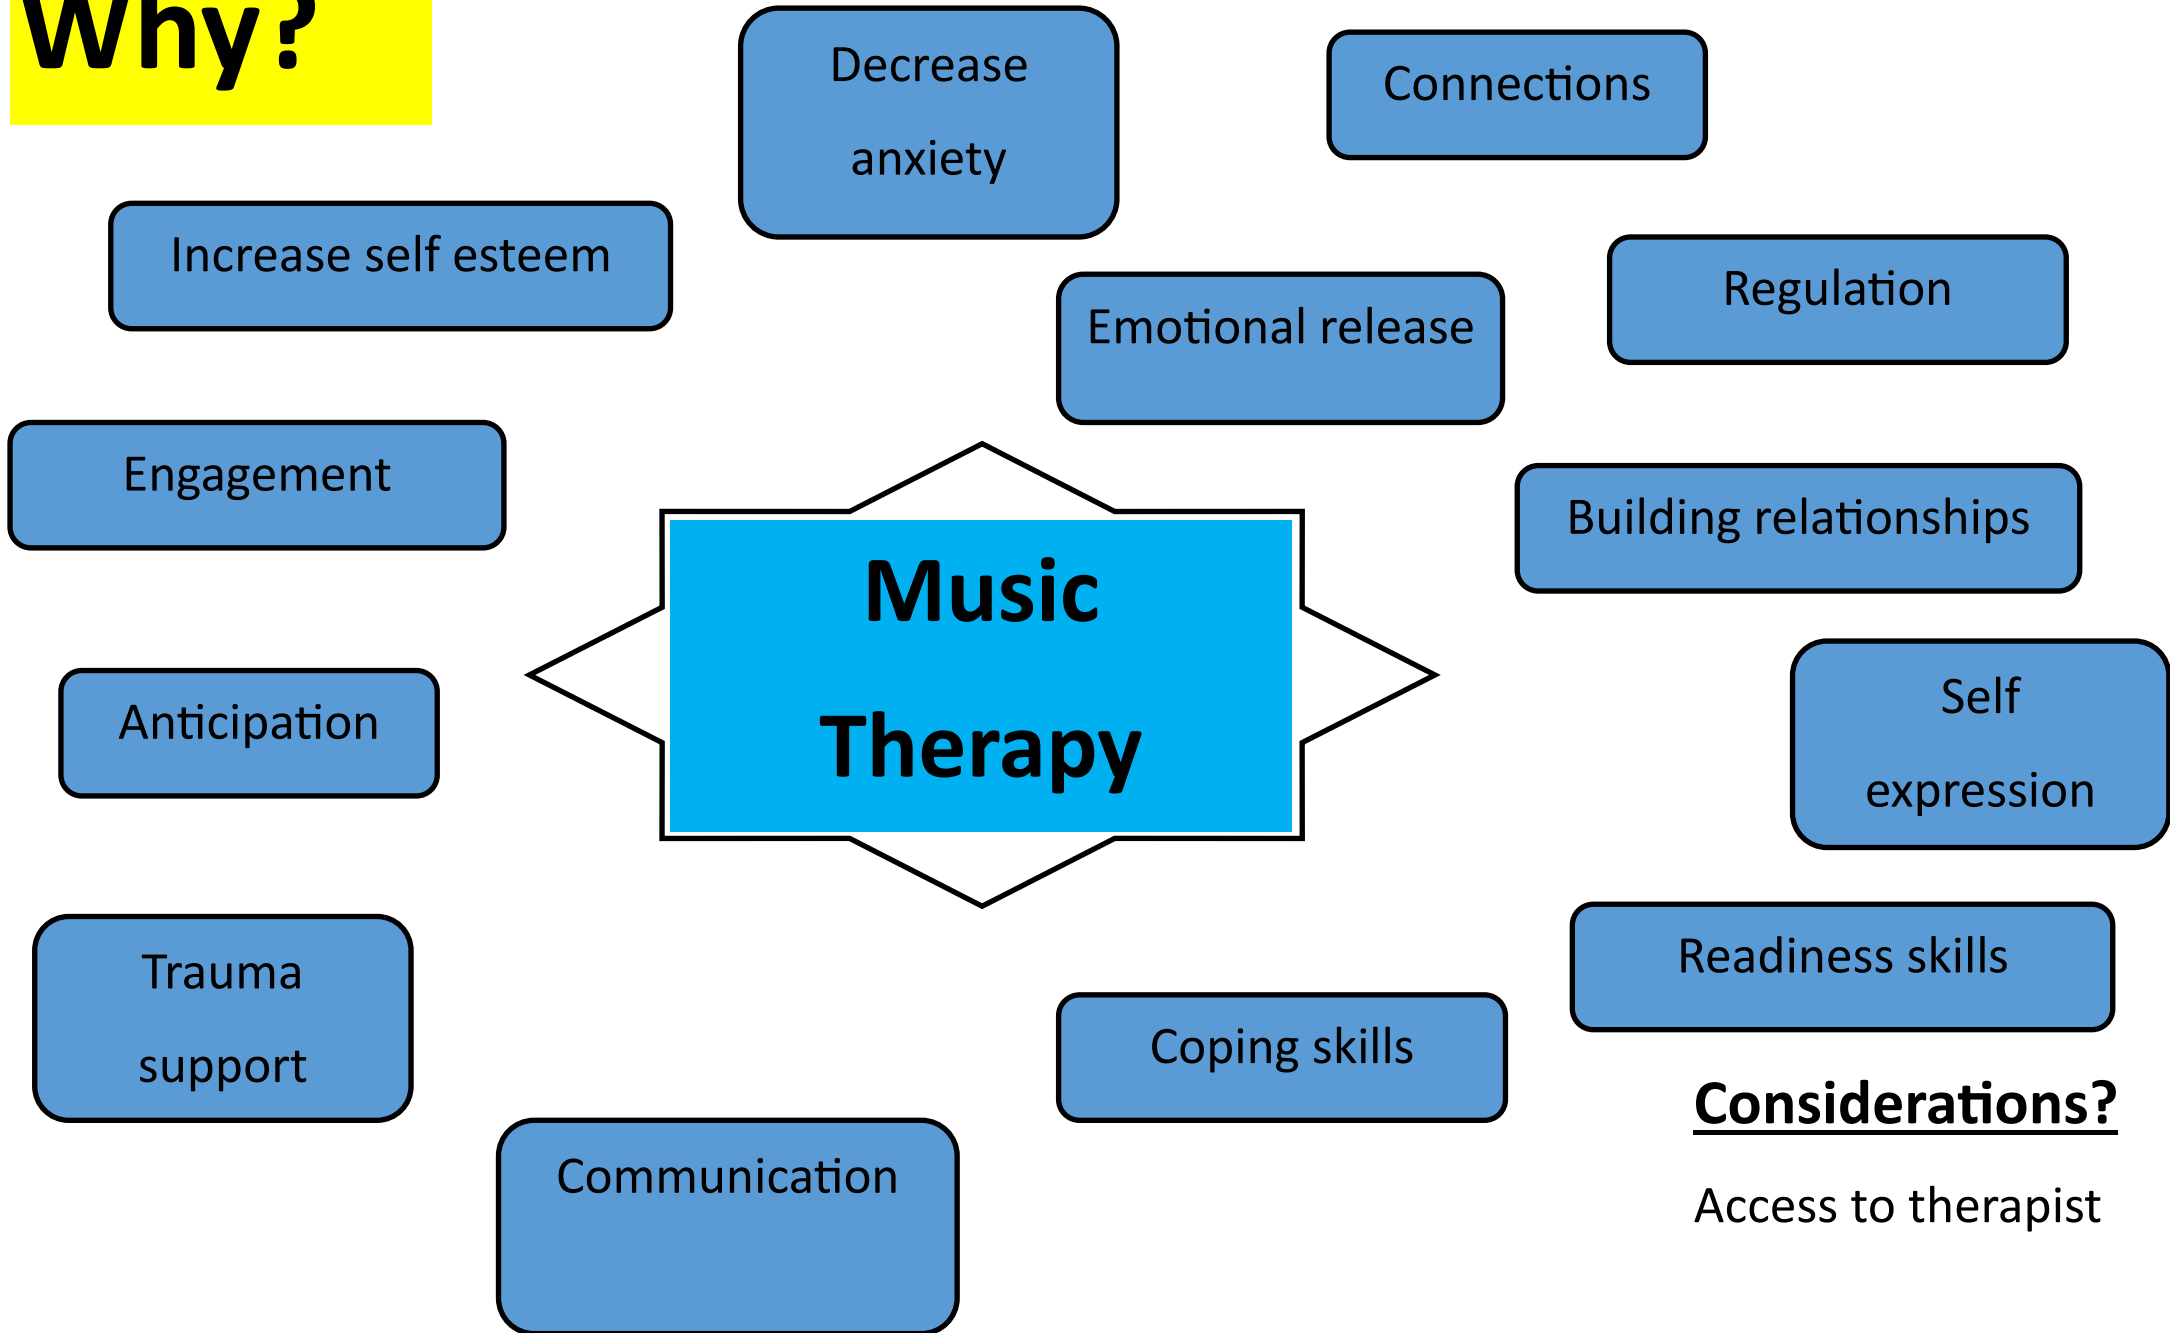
Why?

Decrease anxiety

Connections

Increase self esteem

Emotional release

Regulation

Engagement

Music Therapy

Building relationships

Anticipation

Self expression

Trauma support

Readiness skills

Coping skills

Communication

Considerations?

Access to therapist